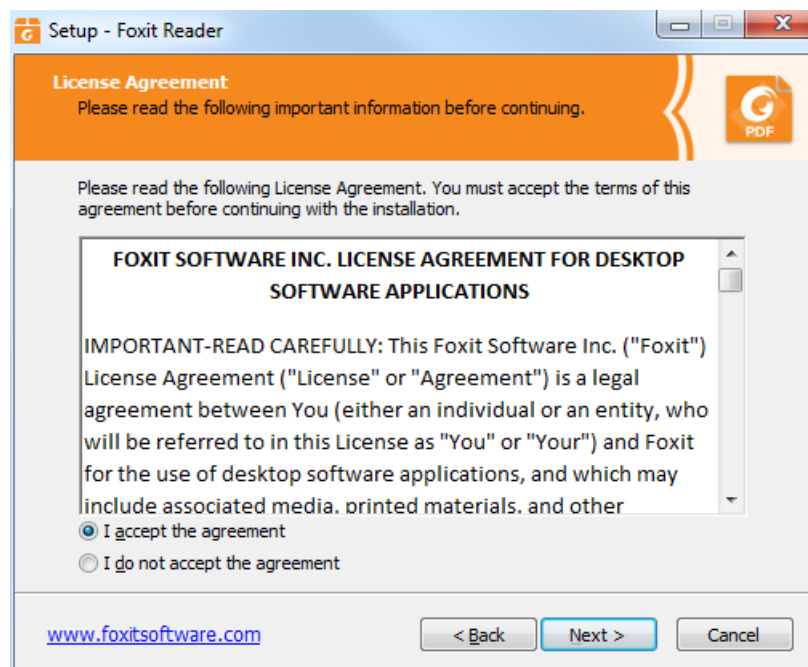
Setup - Foxit Reader

License Agreement
Please read the following important information before continuing.

PDF

Please read the following License Agreement. You must accept the terms of this agreement before continuing with the installation.

FOXIT SOFTWARE INC. LICENSE AGREEMENT FOR DESKTOP SOFTWARE APPLICATIONS

IMPORTANT-READ CAREFULLY: This Foxit Software Inc. ("Foxit") License Agreement ("License" or "Agreement") is a legal agreement between You (either an individual or an entity, who will be referred to in this License as "You" or "Your") and Foxit for the use of desktop software applications, and which may include associated media, printed materials, and other

I accept the agreement

I do not accept the agreement

www.foxitsoftware.com

< Back

Next >

Cancel